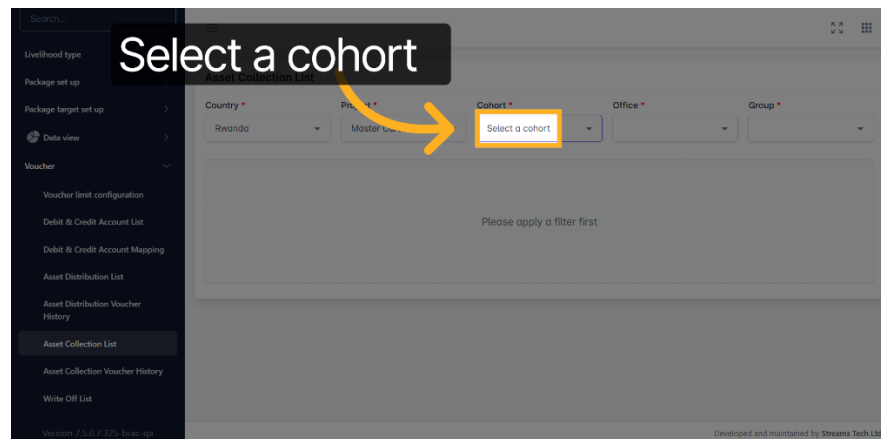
Search...

Livelihood type

Package set up

Package target set up

Data view

Voucher

Voucher limit configuration

Debit & Credit Account List

Debit & Credit Account Mapping

Asset Distribution List

Asset Distribution Voucher History

Asset Collection List

Asset Collection Voucher History

Write Off List

Version 7.5.0.7.325-brac-qa

Select a cohort

Asset Collection List

Country *

Rwanda

Project *

Master Can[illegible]

Cohort *

Select a cohort

Office *

Group *

Please apply a filter first

Developed and maintained by Streams Tech Ltd